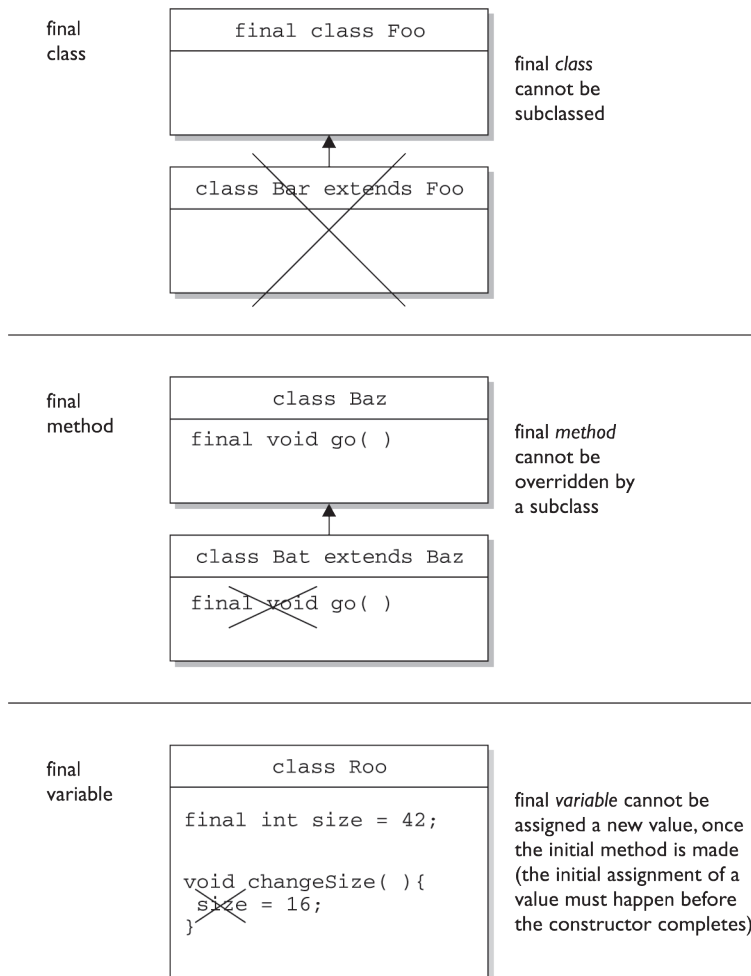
final class

final class Foo

final *class* cannot be subclassed

class Bar extends Foo

final method

class Baz

final void go( )

final *method* cannot be overridden by a subclass

class Bat extends Baz

final void go( )

final variable

class Roo

final int size = 42;

void changeSize( ){
size = 16;
}

final *variable* cannot be assigned a new value, once the initial method is made (the initial assignment of a value must happen before the constructor completes)